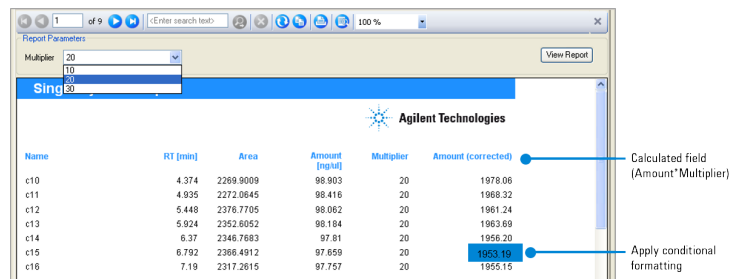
1 of 9 <Enter search text> 100 %

Report Parameters

Multiplier 20

10
20
30

View Report

Sing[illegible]

Agilent Technologies

| Name | RT [min] | Area | Amount [ng/ul] | Multiplier | Amount (corrected) |
|---|---|---|---|---|---|
| c10 | 4.374 | 2269.9009 | 98.903 | 20 | 1978.06 |
| c11 | 4.935 | 2272.0645 | 98.416 | 20 | 1968.32 |
| c12 | 5.448 | 2376.7705 | 98.062 | 20 | 1961.24 |
| c13 | 5.924 | 2352.6052 | 98.184 | 20 | 1963.69 |
| c14 | 6.37 | 2346.7683 | 97.81 | 20 | 1956.20 |
| c15 | 6.792 | 2366.4912 | 97.659 | 20 | 1953.19 |
| c16 | 7.19 | 2317.2615 | 97.757 | 20 | 1955.15 |

Calculated field (Amount*Multiplier)

Apply conditional formatting